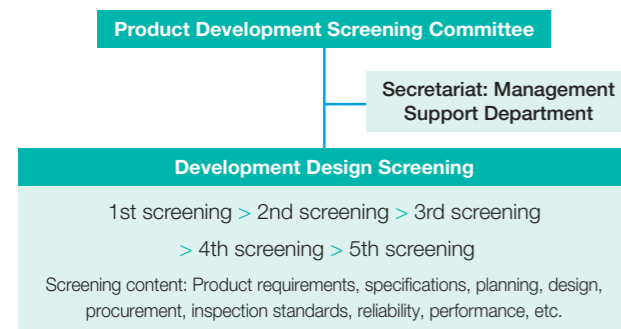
Product Development Screening Committee

Secretariat: Management Support Department

Development Design Screening

1st screening > 2nd screening > 3rd screening > 4th screening > 5th screening

Screening content: Product requirements, specifications, planning, design, procurement, inspection standards, reliability, performance, etc.